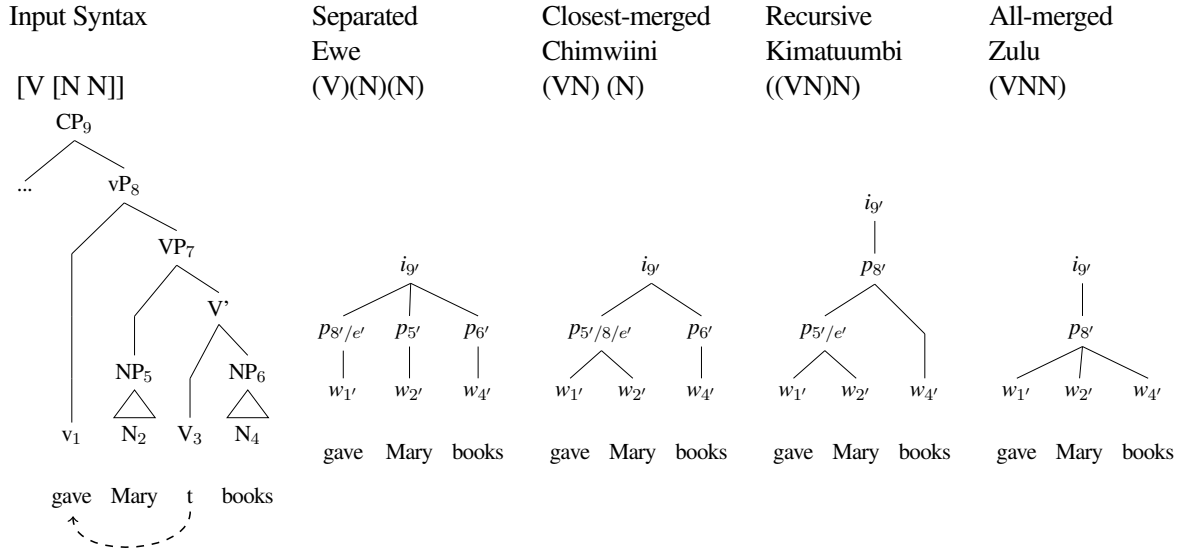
Input Syntax

[V [N N]]

$CP_9$

...

$vP_8$

$VP_7$

V'

$NP_5$

$NP_6$

$v_1$

$N_2$

$V_3$

$N_4$

gave Mary t books

Separated
Ewe
(V)(N)(N)

$i_{9'}$

$p_{8'/e'}$ $p_{5'}$ $p_{6'}$

$w_{1'}$ $w_{2'}$ $w_{4'}$

gave Mary books

Closest-merged
Chimwiini
(VN) (N)

$i_{9'}$

$p_{5'/8/e'}$ $p_{6'}$

$w_{1'}$ $w_{2'}$ $w_{4'}$

gave Mary books

Recursive
Kimatuumbi
((VN)N)

$i_{9'}$

$p_{8'}$

$p_{5'/e'}$

$w_{1'}$ $w_{2'}$ $w_{4'}$

gave Mary books

All-merged
Zulu
(VNN)

$i_{9'}$

$p_{8'}$

$w_{1'}$ $w_{2'}$ $w_{4'}$

gave Mary books